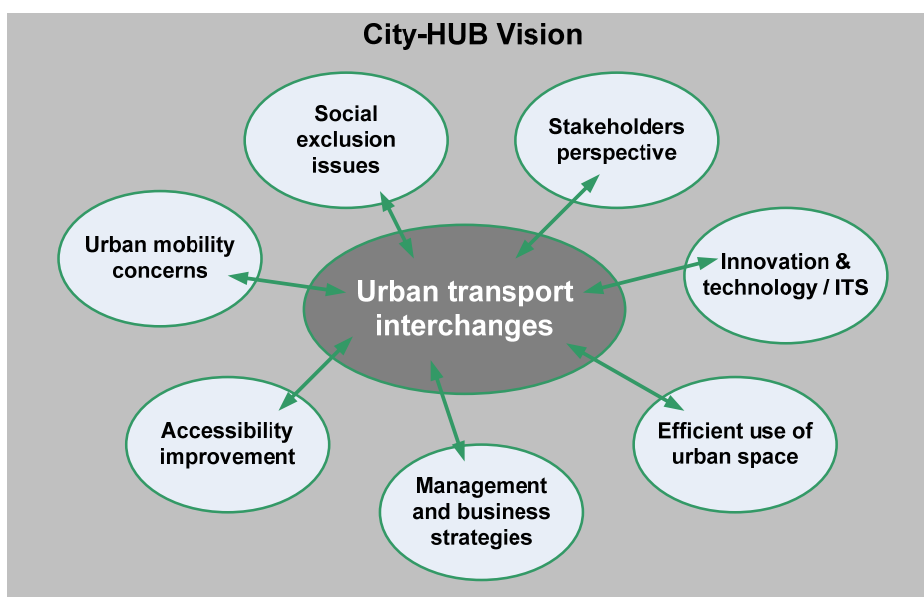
City-HUB Vision

Social exclusion issues

Stakeholders perspective

Urban mobility concerns

Urban transport interchanges

Innovation & technology / ITS

Accessibility improvement

Efficient use of urban space

Management and business strategies